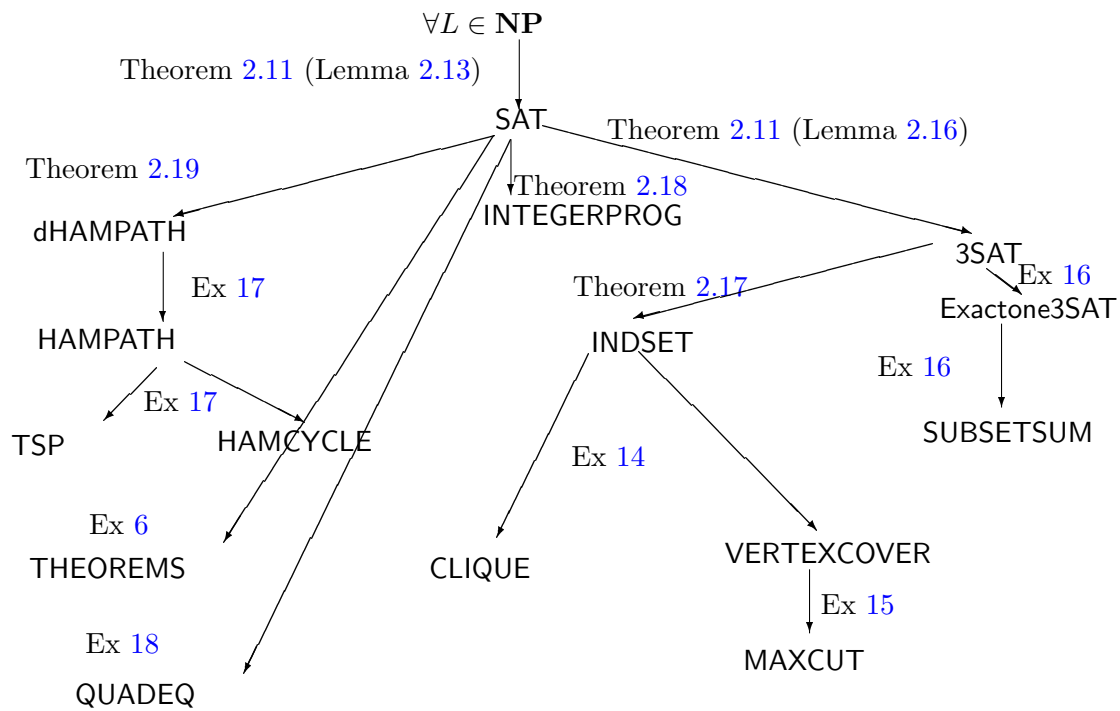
$\forall L \in \mathbf{NP}$

Theorem 2.11 (Lemma 2.13)

SAT

Theorem 2.11 (Lemma 2.16)

Theorem 2.19

Theorem 2.18

INTEGERPROG

dHAMPATH

3SAT

Ex 16

Exactone3SAT

Theorem 2.17

Ex 17

HAMPATH

INDSET

Ex 16

Ex 17

TSP

HAMCYCLE

SUBSETSUM

Ex 14

Ex 6

THEOREMS

CLIQUE

VERTEXCOVER

Ex 15

Ex 18

MAXCUT

QUADEQ